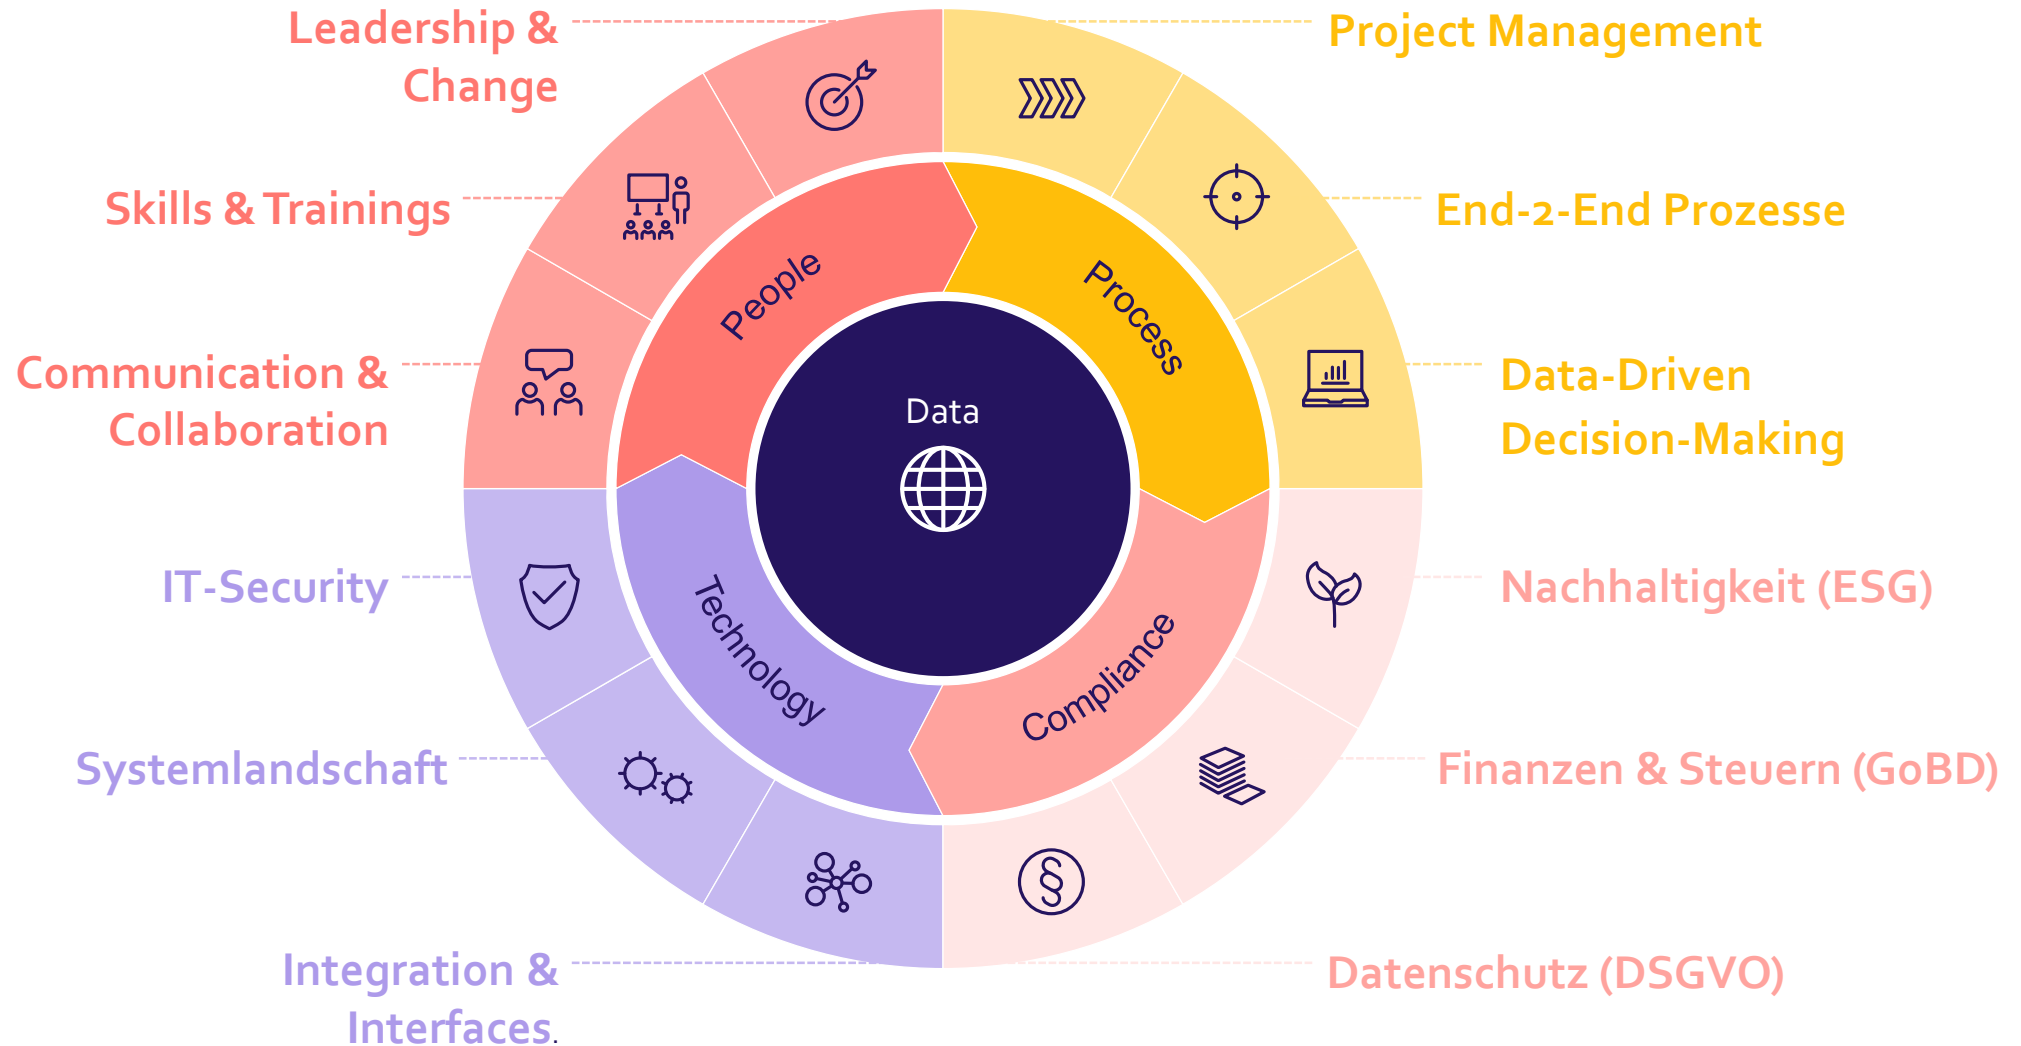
Leadership & Change

Project Management

Skills & Trainings

End-2-End Prozesse

Communication & Collaboration

Data-Driven Decision-Making

People

Process

Data

IT-Security

Nachhaltigkeit (ESG)

Technology

Compliance

Systemlandschaft

Finanzen & Steuern (GoBD)

Integration & Interfaces.

Datenschutz (DSGVO)